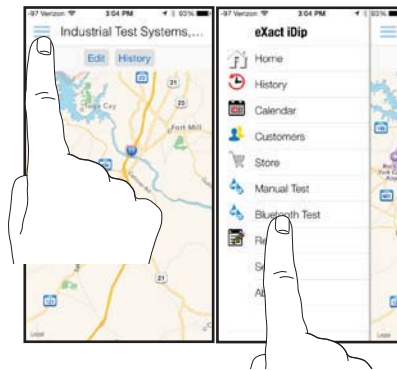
-97 Verizon 3:04 PM 93%
Industrial Test Systems,...
Edit History
Tega Cay
Fort Mill
21
77
21
Legal

-97 Verizon 3:04 PM 93%
eXact iDip
Home
History
Calendar
Customers
Store
Manual Test
Bluetooth Test
Re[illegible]
Se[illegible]
Ab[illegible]